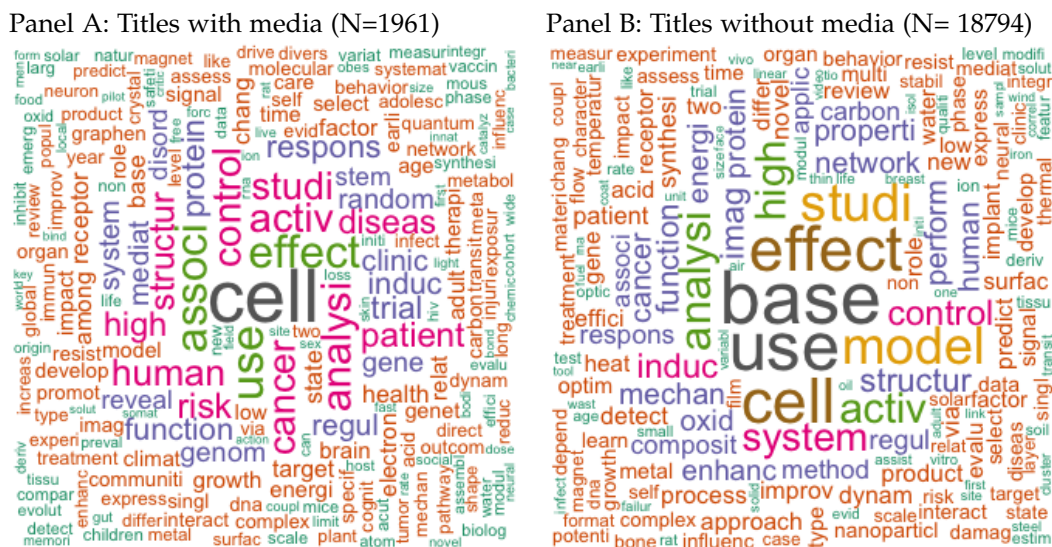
Panel A: Titles with media (N=1961)

cell use effect associ control studi activ diseas human analysi cancer patient risk high structur protein function respons random induc trial clinic gene regul health brain genom system mediat base reveal model growth target energi electron acid develop promot resist impact among receptor organ improv immun inhibit emerg review global origin increas type experi treatment climat communiti express singl differ interact metal children dna complex scale plant atom surfac novel biolog shape water modul pathway outcom direct reduc injuri exposur carbon transit meta infect adult therapi metabol synthesi network quantum earli age factor select evid time self care molecular chang signal assess magnet divers drive variat measur integr vaccin obes mous phase bacteri systemat behavior adolesc size solar natur larg predict neuron product oxid graphen year popul crystal like form food pilot forc rat live data catalyz influenc case wide cohort chemic first light loss stem state two new low via sex site skin hiv bond long dose social evalu effici fast host limit action can coupl gut detect memori evolut compar tissu deriv solut preval somat key world bind non life level free ion rna initi innat mechan tumor rate assembl specif relat genet nanoparticl

Panel B: Titles without media (N= 18794)

base effect use studi model cell system activ analysi high control structur imag protein energi network properti carbon applic induc mechan function cancer associ receptor synthesi respons enhanc method process approach improv regul composit oxid heat detect optim learn patient acid gene effici treatment materi chang flow character temperatur coupl measur experiment assess impact time organ behavior resist mediat level modifi integr multi review water phase stabil differ novel trial two new low express human perform role non neural implant predict surfac signal develop thermal data solar factor via select evalu diseas target relat risk product dynam nanoparticl interact scale state damag steel estim singl cluster layer transit first site vitro assist evid type case influenc rat bone potenti format complex self growth metal depend infect magnet dna small wast age test tool optic fuel ma variabl oil film air one deriv ion mice tissu thin life breast modul unit size rate near earli like vivo linear video qualiti isol clinic sampl wind iron link adult